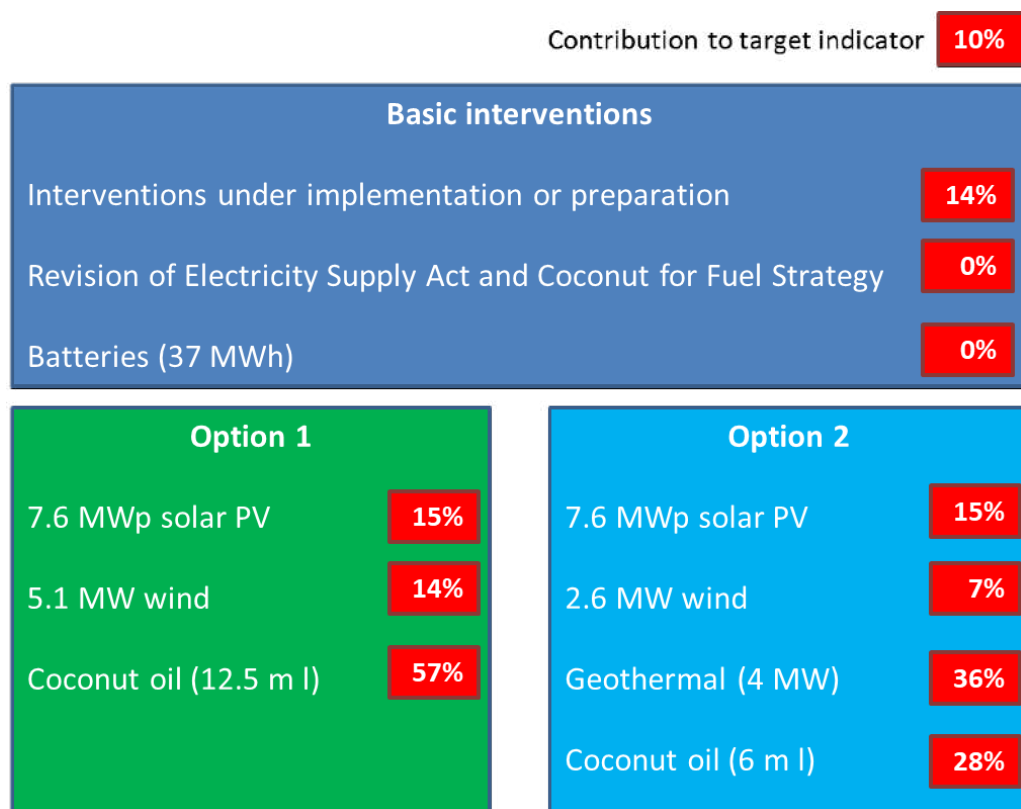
Contribution to target indicator 10%

Basic interventions

Interventions under implementation or preparation 14%

Revision of Electricity Supply Act and Coconut for Fuel Strategy 0%

Batteries (37 MWh) 0%

Option 1

7.6 MWp solar PV 15%

5.1 MW wind 14%

Coconut oil (12.5 m l) 57%

Option 2

7.6 MWp solar PV 15%

2.6 MW wind 7%

Geothermal (4 MW) 36%

Coconut oil (6 m l) 28%